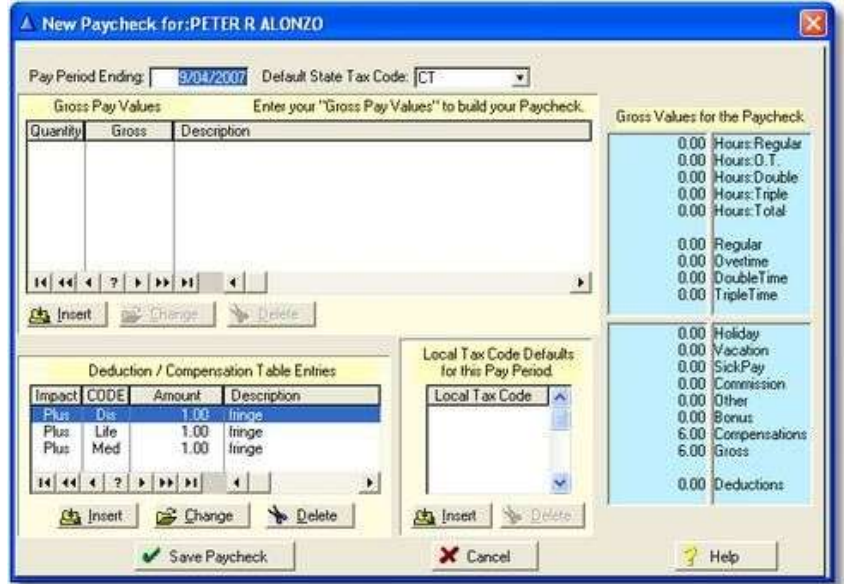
New Paycheck for:PETER R ALONZO

Pay Period Ending: 9/04/2007 Default State Tax Code: CT

Gross Pay Values Enter your "Gross Pay Values" to build your Paycheck.

| Quantity | Gross | Description |
|---|---|---|

Insert Change Delete

Deduction / Compensation Table Entries

| Impact | CODE | Amount | Description |
|---|---|---|---|
| Plus | Dis | 1.00 | fringe |
| Plus | Life | 1.00 | fringe |
| Plus | Med | 1.00 | fringe |

Insert Change Delete

Local Tax Code Defaults for this Pay Period.

| Local Tax Code |
|---|

Insert Delete

Gross Values for the Paycheck

| | |
|---|---|
| 0.00 | Hours:Regular |
| 0.00 | Hours:O.T. |
| 0.00 | Hours:Double |
| 0.00 | Hours:Triple |
| 0.00 | Hours:Total |
| 0.00 | Regular |
| 0.00 | Overtime |
| 0.00 | DoubleTime |
| 0.00 | TripleTime |

| | |
|---|---|
| 0.00 | Holiday |
| 0.00 | Vacation |
| 0.00 | SickPay |
| 0.00 | Commission |
| 0.00 | Other |
| 0.00 | Bonus |
| 6.00 | Compensations |
| 6.00 | Gross |
| 0.00 | Deductions |

Save Paycheck Cancel Help